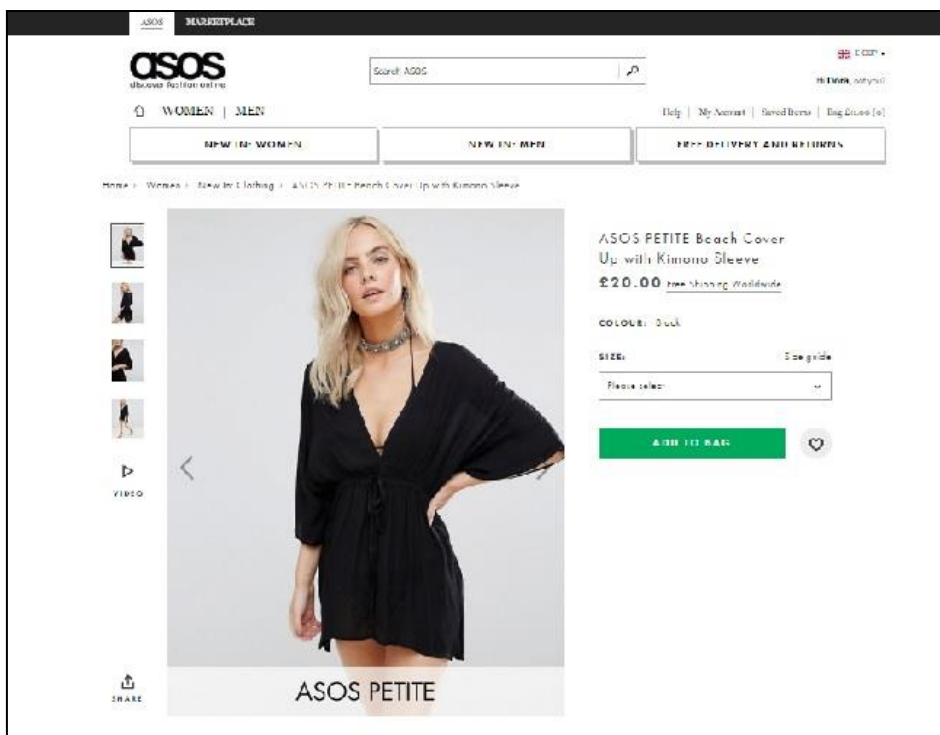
ASOS MARKETPLACE

asos
discover fashion online

Search ASOS

£ GBP

Hi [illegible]

WOMEN | MEN

Help | My Account | Saved Items | Bag £0.00 (0)

NEW IN: WOMEN

NEW IN: MEN

FREE DELIVERY AND RETURNS

Home > Women > New In: Clothing > ASOS PETITE Beach Cover Up with Kimono Sleeve

VIDEO

SHARE

ASOS PETITE

ASOS PETITE Beach Cover Up with Kimono Sleeve

£20.00 Free Shipping Worldwide

COLOUR: Black

SIZE:

Size guide

Please select

ADD TO BAG